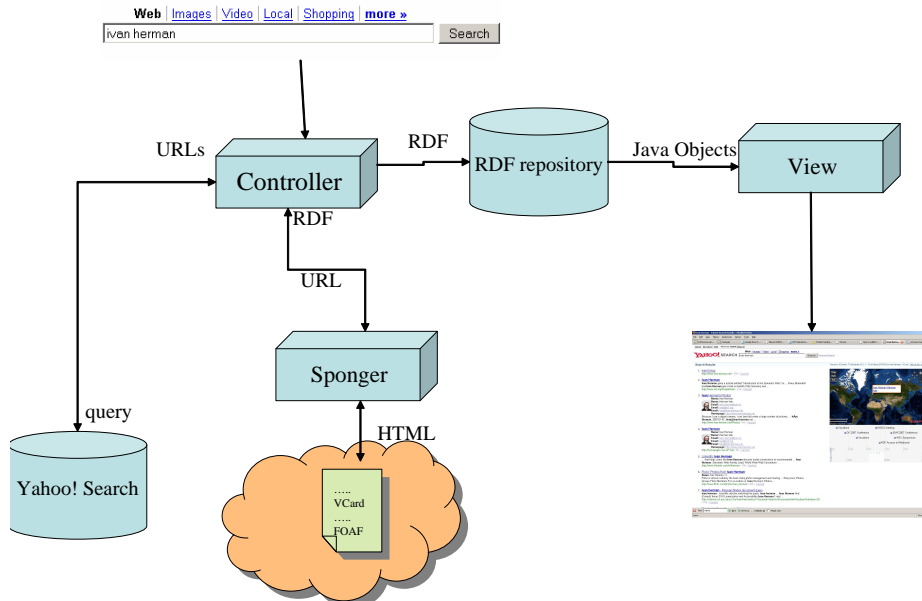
Web | Images | Video | Local | Shopping | more »

ivan herman

Search

URLs

Controller

RDF

RDF repository

Java Objects

View

RDF

URL

Sponger

query

HTML

Yahoo! Search

…..
VCard
…..
FOAF

YAHOO! SEARCH

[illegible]